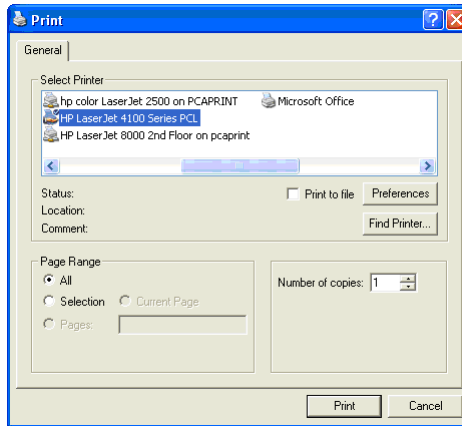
Print

?

X

General

Select Printer

hp color LaserJet 2500 on PCAPRINT

Microsoft Office

HP LaserJet 4100 Series PCL

HP LaserJet 8000 2nd Floor on pcaprint

Status:

Location:

Comment:

Print to file

Preferences

Find Printer...

Page Range

All

Selection

Current Page

Pages:

Number of copies: 1

Print

Cancel